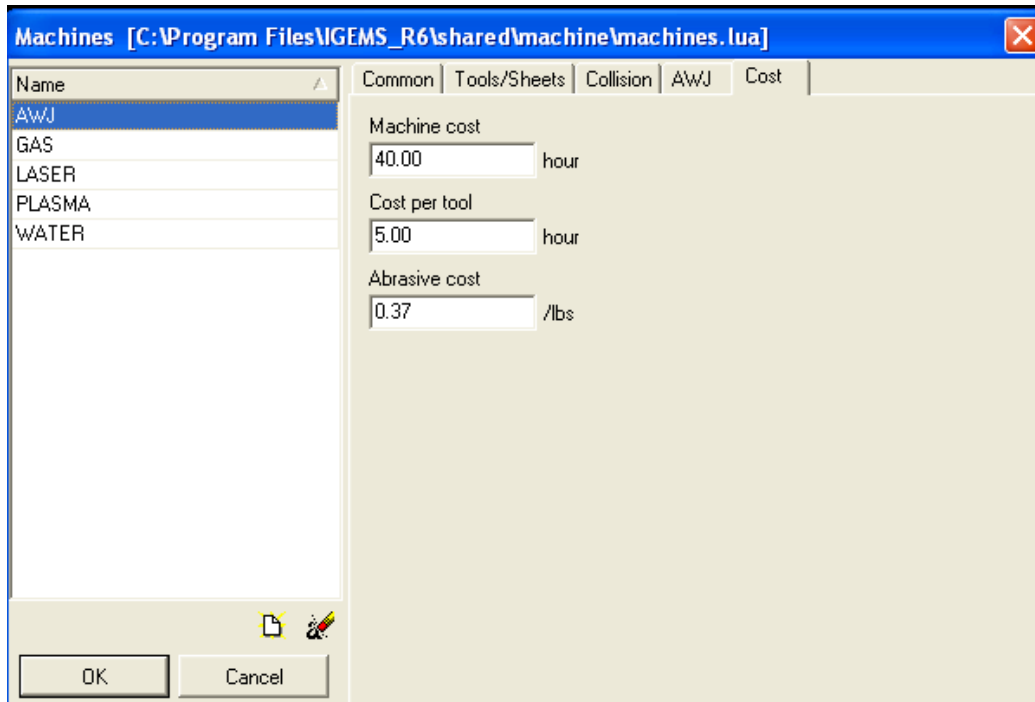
Machines [C:\Program Files\IGEMS_R6\shared\machine\machines.lua]

Name
AWJ
GAS
LASER
PLASMA
WATER

OK
Cancel

Common | Tools/Sheets | Collision | AWJ | Cost

Machine cost
40.00 hour

Cost per tool
5.00 hour

Abrasive cost
0.37 /lbs